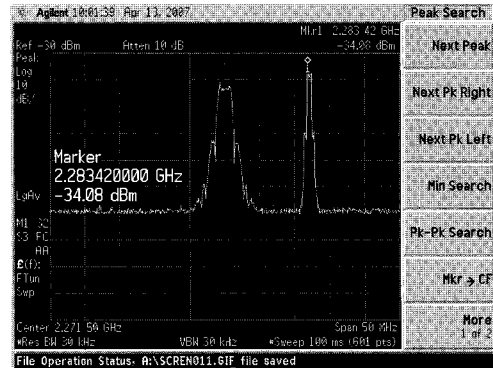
Agilent 10:01:39 Apr 13, 2007

Peak Search

Mkr1 2.283 42 GHz

Ref -30 dBm Atten 10 dB -34.08 dBm

Peak Log 10 dB/

Marker
2.283420000 GHz
-34.08 dBm

LgAv

M1 S2
S3 FC
AA
£(f):
FTun
Swp

Center 2.271 50 GHz
#Res BW 30 kHz VBW 30 kHz

Span 50 MHz
#Sweep 100 ms (601 pts)

Next Peak

Next Pk Right

Next Pk Left

Min Search

Pk-Pk Search

Mkr → CF

More
1 of 2

File Operation Status, A:\SCREN011.GIF file saved